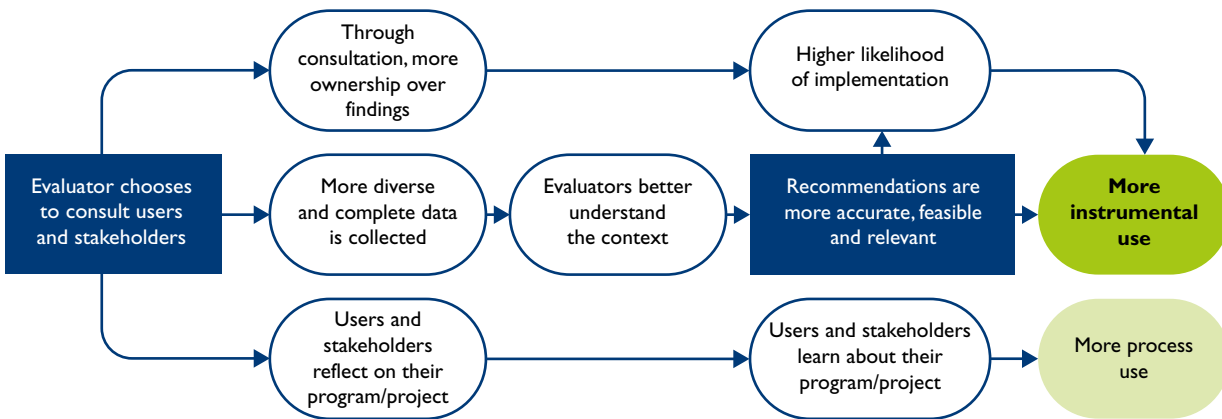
Evaluator chooses to consult users and stakeholders

Through consultation, more ownership over findings

Higher likelihood of implementation

More diverse and complete data is collected

Evaluators better understand the context

Recommendations are more accurate, feasible and relevant

More instrumental use

Users and stakeholders reflect on their program/project

Users and stakeholders learn about their program/project

More process use